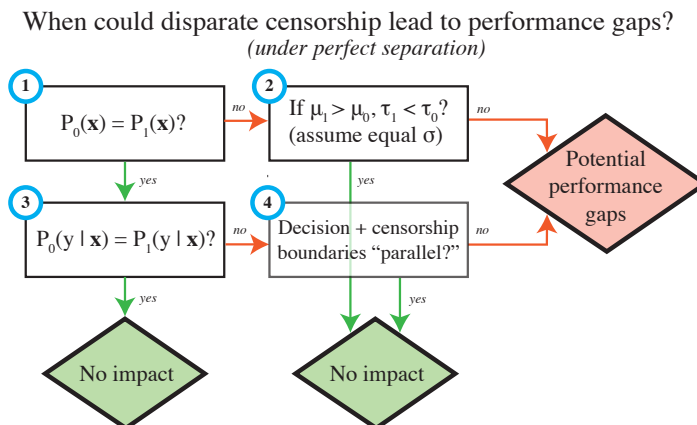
When could disparate censorship lead to performance gaps?
(under perfect separation)

1
$P_0(\mathbf{x}) = P_1(\mathbf{x})$?

no

2
If $\mu_1 > \mu_0$, $\tau_1 < \tau_0$?
(assume equal $\sigma$)

no

Potential performance gaps

yes

yes

3
$P_0(y \mid \mathbf{x}) = P_1(y \mid \mathbf{x})$?

no

4
Decision + censorship boundaries "parallel?"

no

yes

yes

No impact

No impact